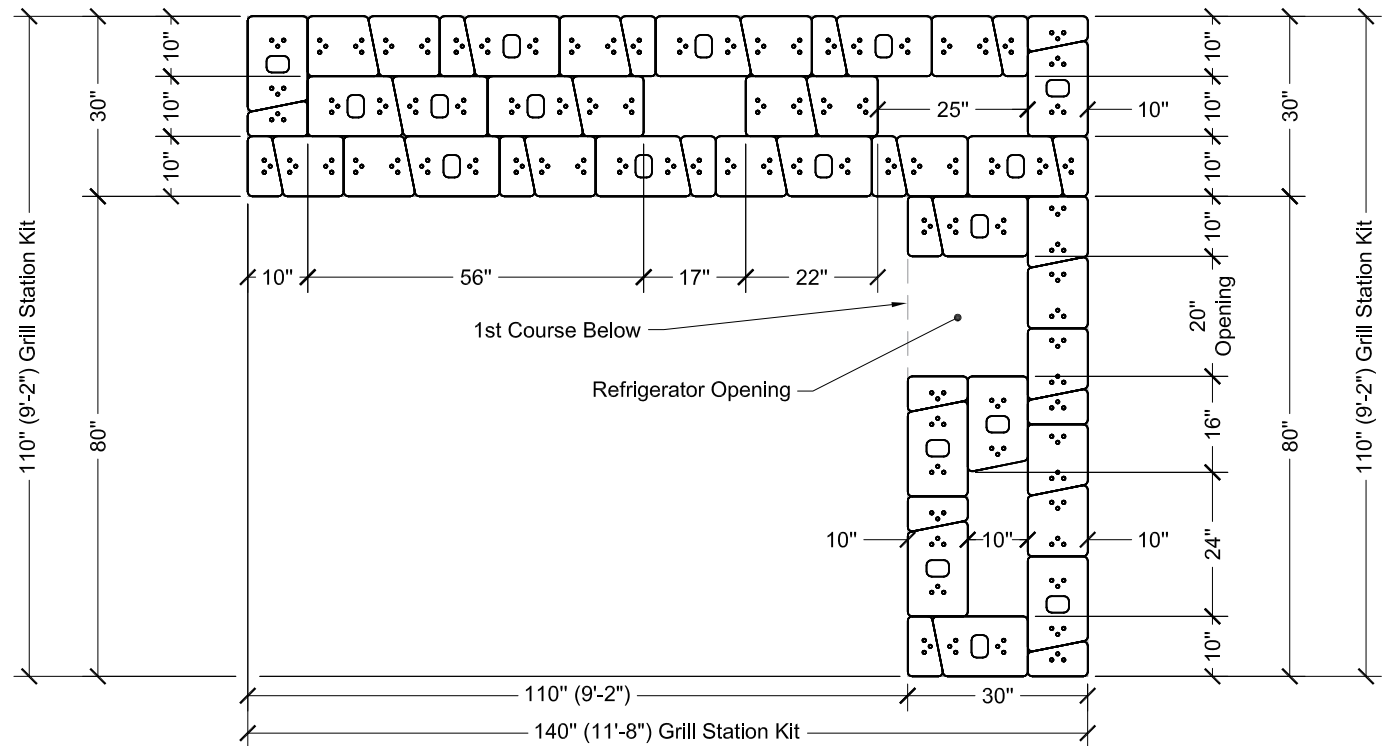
110" (9'-2") Grill Station Kit
30"
80"
10"
10"
10"
25"
10"
10"
10"
10"
30"
10"
56"
17"
22"
1st Course Below
Refrigerator Opening
10"
20" Opening
16"
24"
10"
80"
110" (9'-2") Grill Station Kit
10"
10"
10"
110" (9'-2")
30"
140" (11'-8") Grill Station Kit